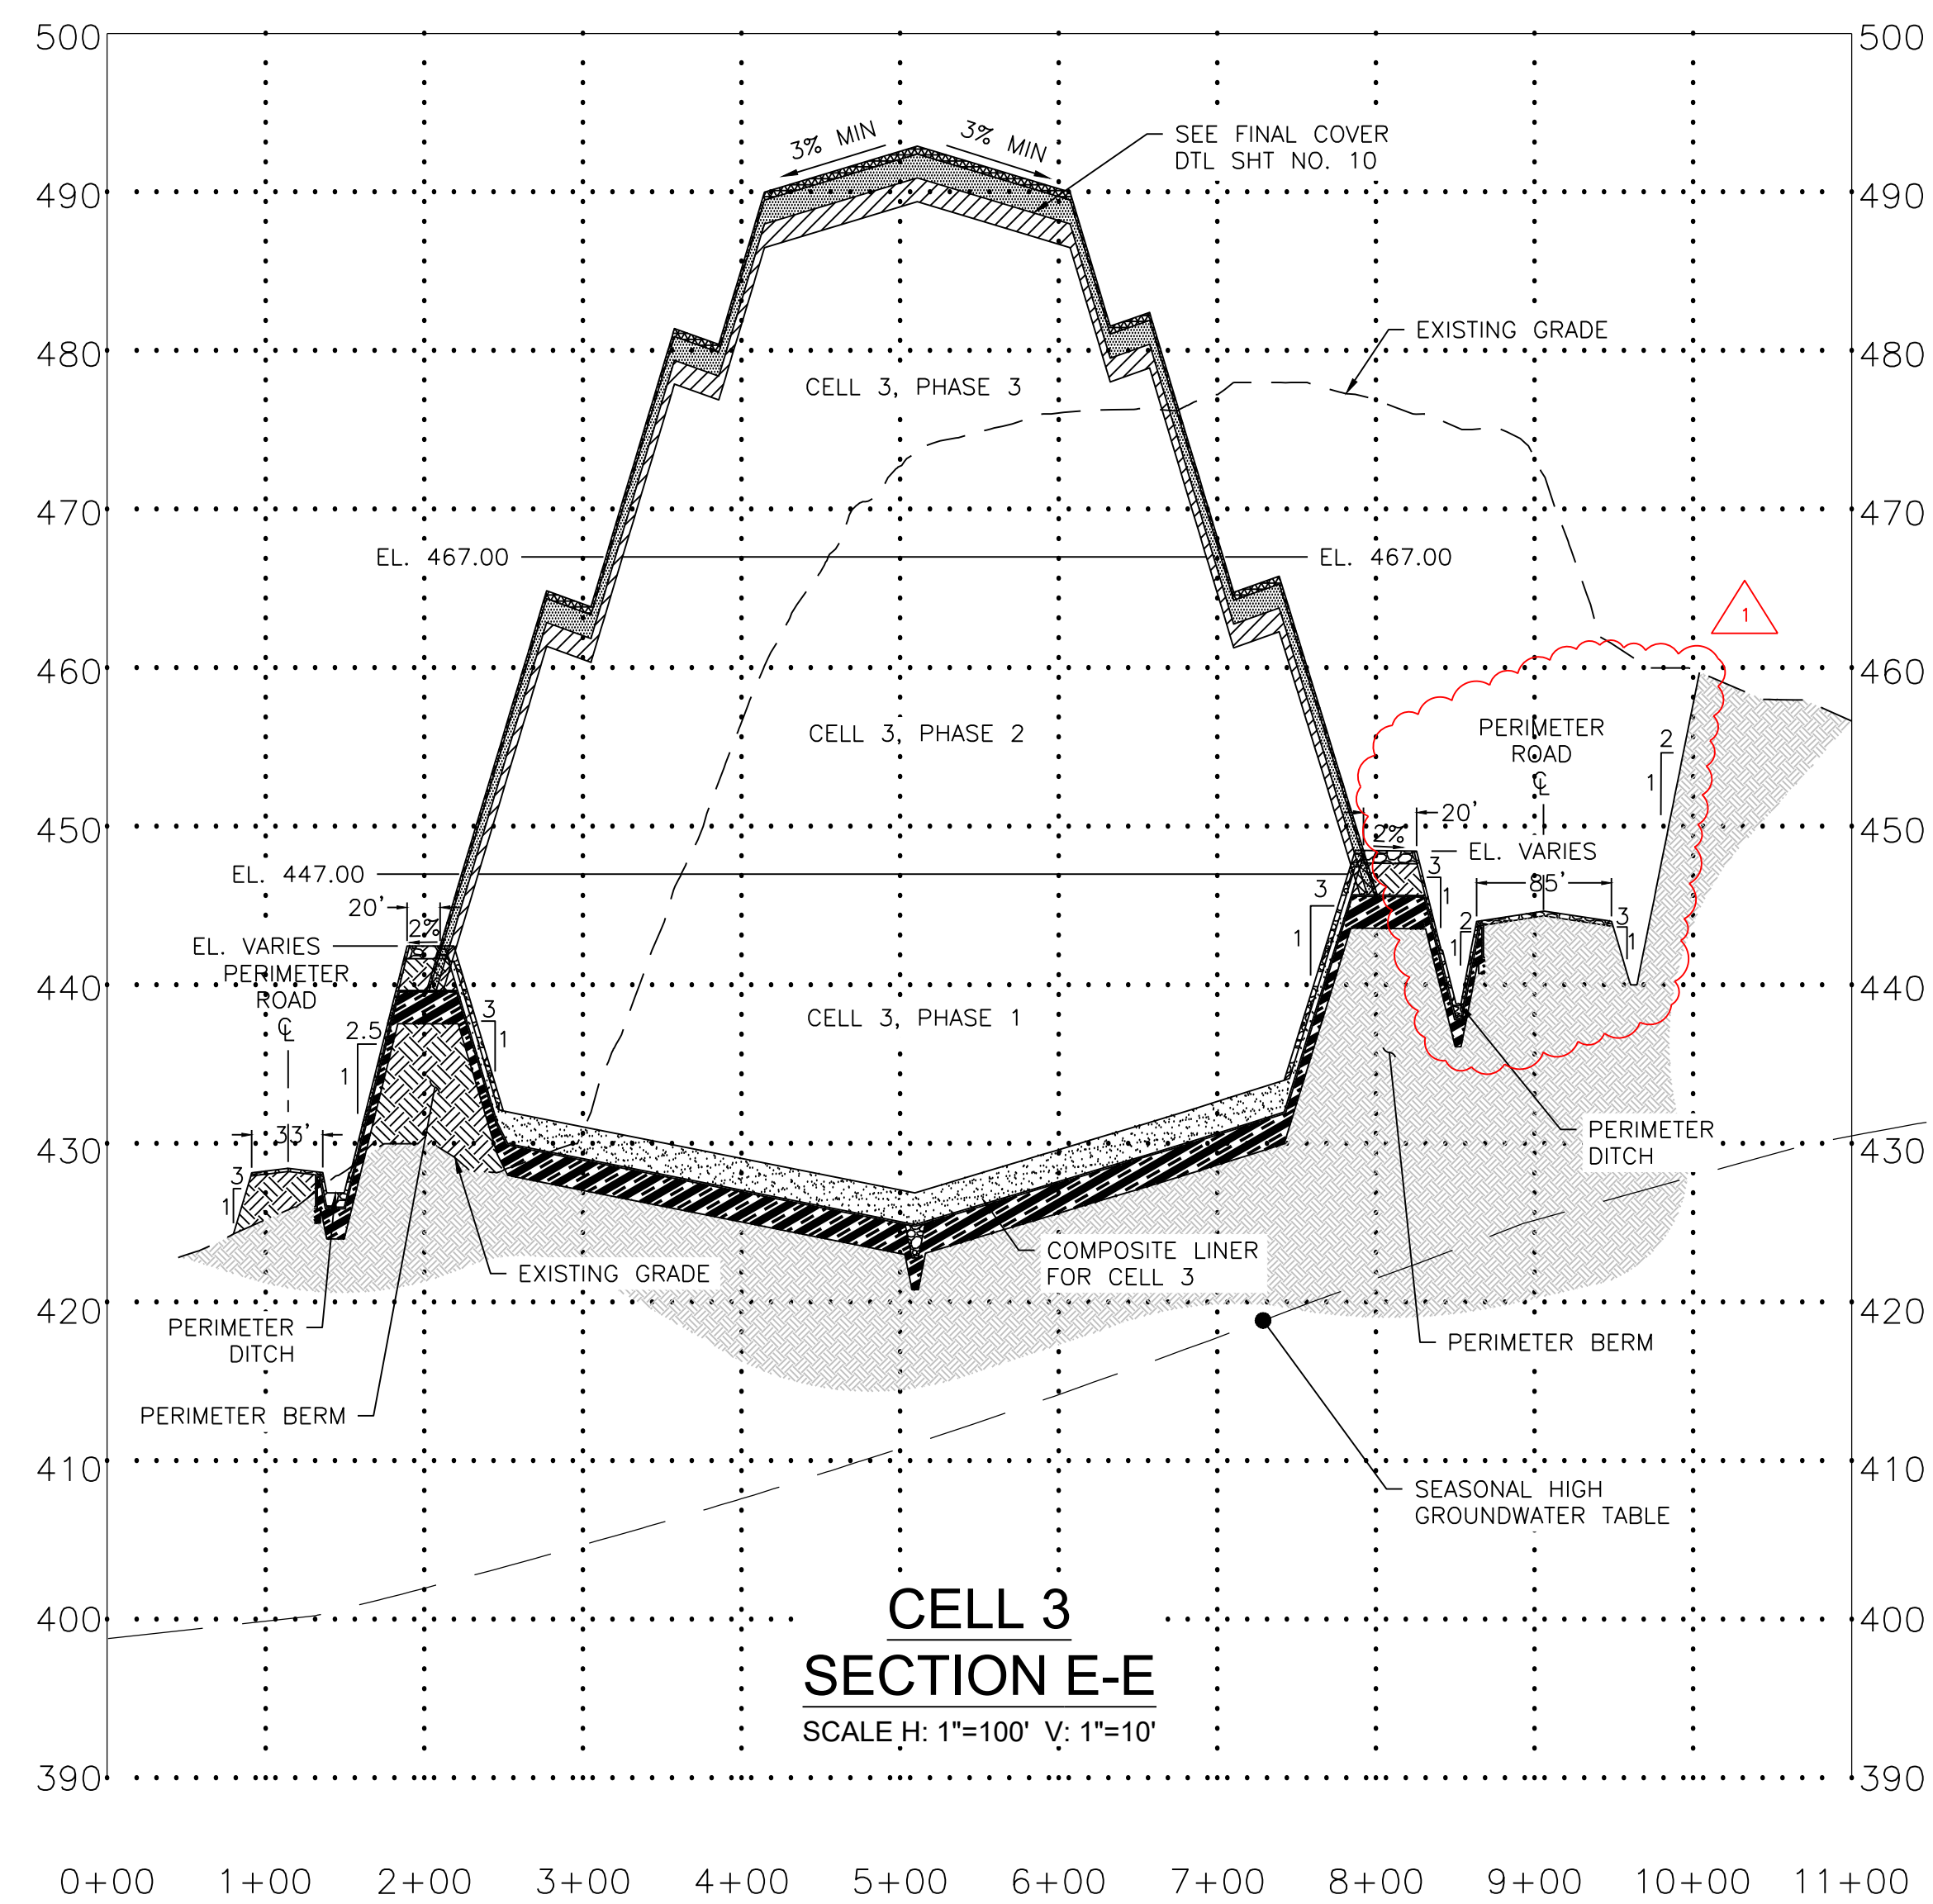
500
490
480
470
460
450
440
430
420
410
400
390

500
490
480
470
460
450
440
430
420
410
400
390

3% MIN
3% MIN
SEE FINAL COVER DTL SHT NO. 10
EXISTING GRADE
CELL 3, PHASE 3
EL. 467.00
EL. 467.00
1
CELL 3, PHASE 2
PERIMETER ROAD
2
1
20'
2%
EL. VARIES
3
1
85'
3
1
2
1
3
1
EL. 447.00
20'
2%
EL. VARIES
PERIMETER ROAD
2.5
1
3
1
CELL 3, PHASE 1
33'
3
1
PERIMETER DITCH
EXISTING GRADE
COMPOSITE LINER FOR CELL 3
PERIMETER DITCH
PERIMETER BERM
PERIMETER BERM
SEASONAL HIGH GROUNDWATER TABLE

CELL 3
SECTION E-E
SCALE H: 1"=100' V: 1"=10'

0+00 1+00 2+00 3+00 4+00 5+00 6+00 7+00 8+00 9+00 10+00 11+00